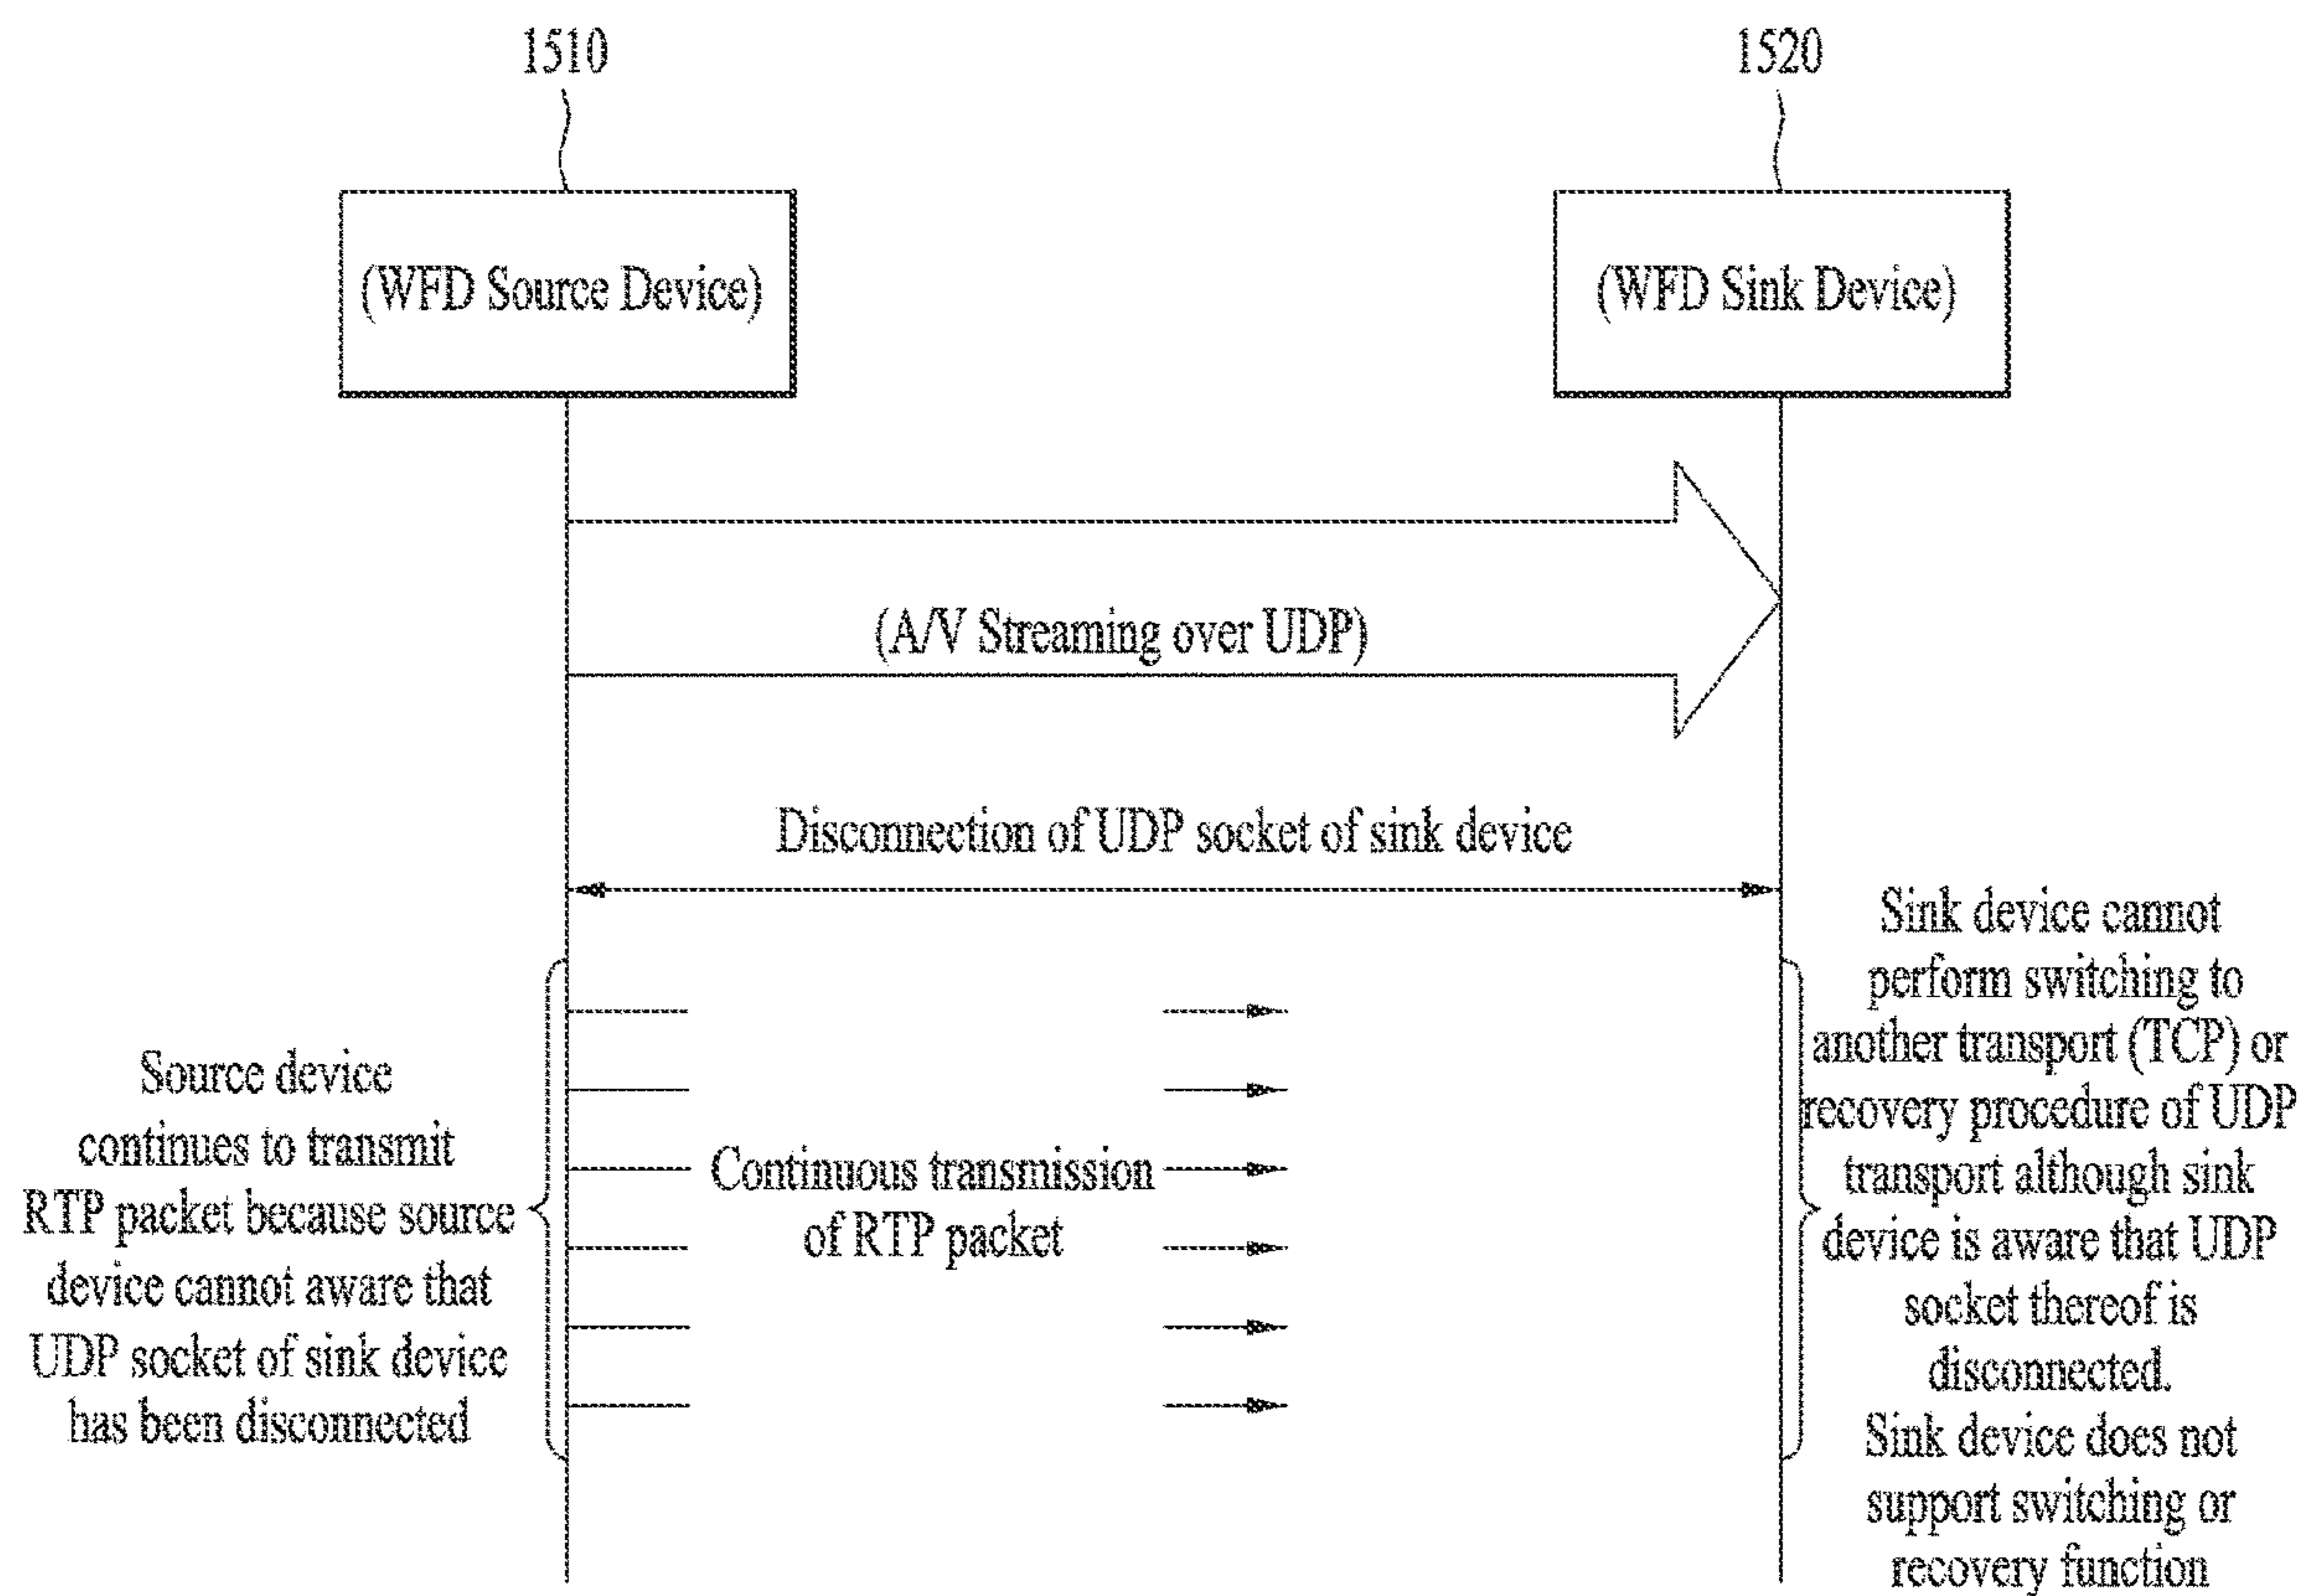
1510

1520

(WFD Source Device)

(WFD Sink Device)

(A/V Streaming over UDP)

Disconnection of UDP socket of sink device

Sink device cannot perform switching to another transport (TCP) or recovery procedure of UDP transport although sink device is aware that UDP socket thereof is disconnected. Sink device does not support switching or recovery function

Source device continues to transmit RTP packet because source device cannot aware that UDP socket of sink device has been disconnected

Continuous transmission of RTP packet